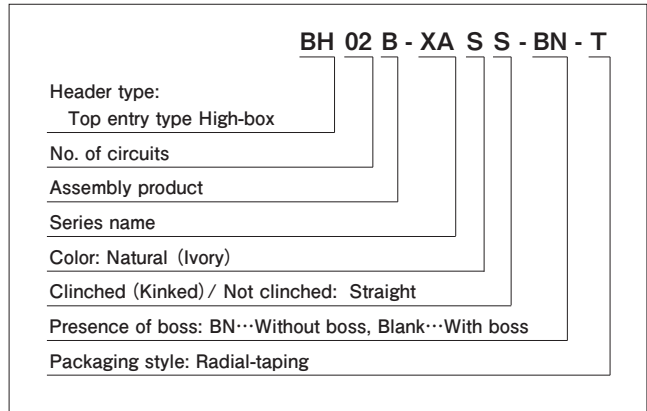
BH 02 B - XA S S - BN - T

Header type:
Top entry type High-box

No. of circuits

Assembly product

Series name

Color: Natural (Ivory)

Clinched (Kinked) / Not clinched: Straight

Presence of boss: BN…Without boss, Blank…With boss

Packaging style: Radial-taping